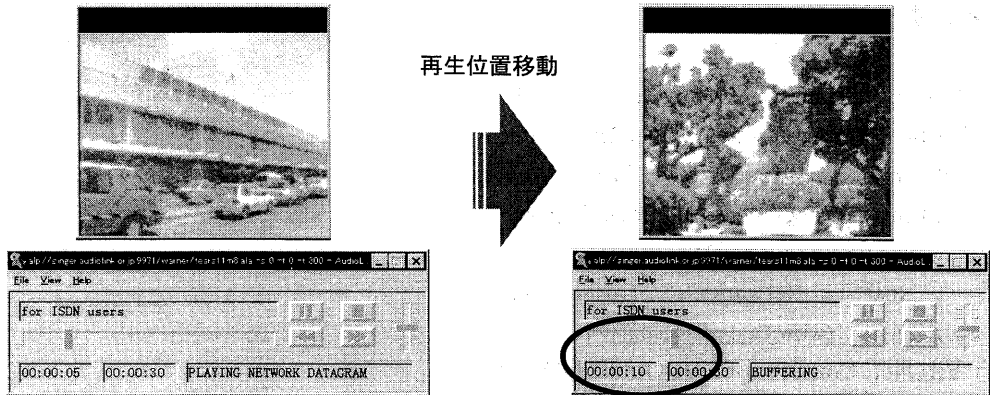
再生位置移動

alp://zinger.audiolink.or.jp:9971/warner/tears11m8.ala?s=0+t=0+t=300 - AudioL
File View Help
for ISDN users
00:00:05 00:00:30 PLAYING NETWORK DATAGRAM

alp://zinger.audiolink.or.jp:9971/warner/tears11m8.ala?s=0+t=0+t=300 - AudioL
File View Help
for ISDN users
00:00:10 00:00:30 BUFFERING